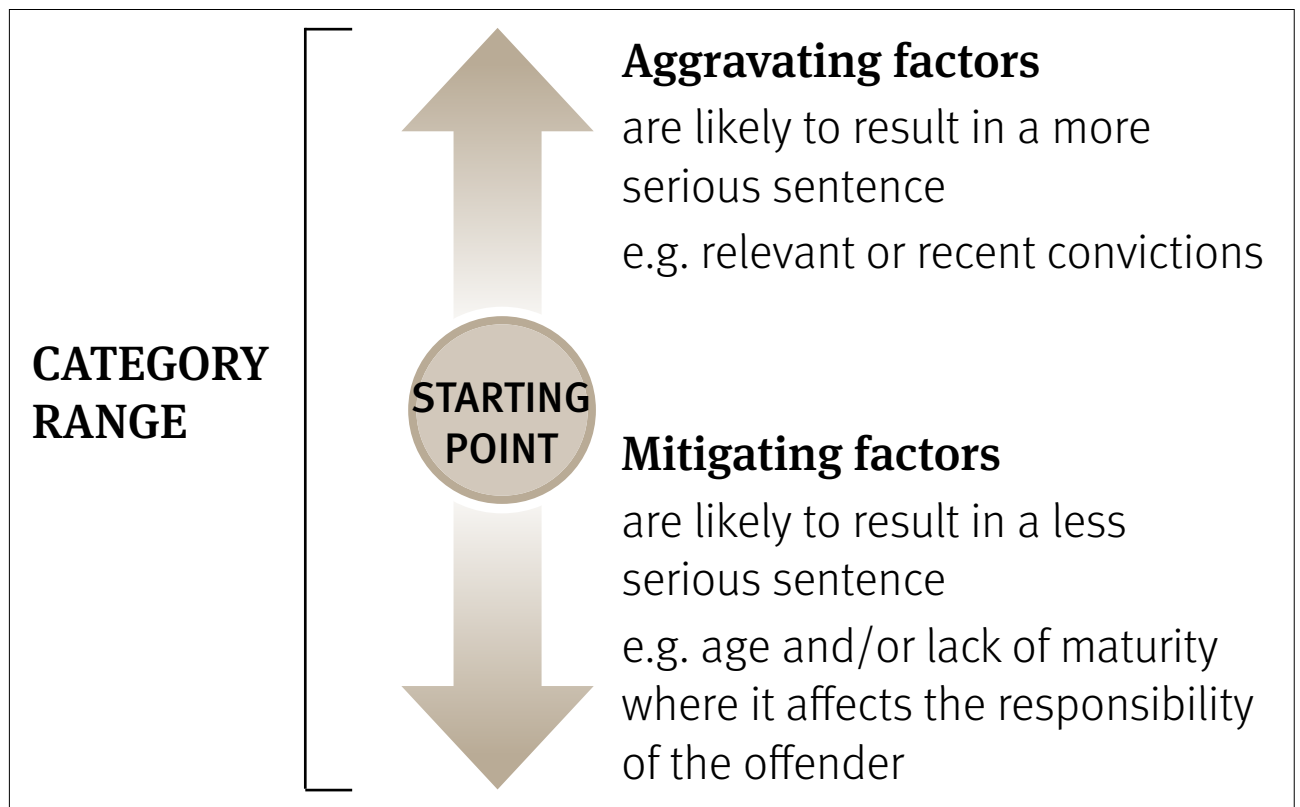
CATEGORY RANGE

Aggravating factors

are likely to result in a more serious sentence

e.g. relevant or recent convictions

STARTING POINT

Mitigating factors

are likely to result in a less serious sentence

e.g. age and/or lack of maturity where it affects the responsibility of the offender